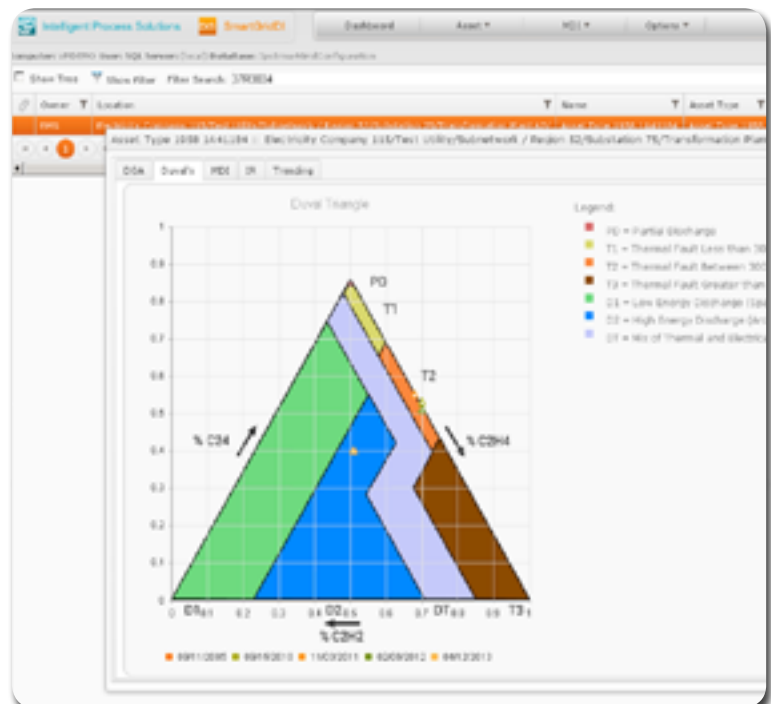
Intelligent Process Solutions SmartGridEt Dashboard Asset ▾ HDI ▾ Options ▾

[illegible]

Show Tree Show Filter Filter Search: 3780804

Owner Location Name Asset Type

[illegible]

Asset Type 1058 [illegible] :: Electricity Company 115/Test Utility/Subnetwork / Region 32/Substation 75/Transformation Plan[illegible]

DGA Duval's HDI IR Trending

Duval Triangle

1
0.9
0.8
0.7
0.6
0.5
0.4
0.3
0.2
0.1
0

PD
T1
T2
% CH4
% C2H4
D1 D2 DT T3
0 0.1 0.2 0.3 0.4 0.5 0.6 0.7 0.8 0.9 1
% C2H2

Legend:
PD = Partial Discharge
T1 = Thermal Fault Less than 30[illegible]
T2 = Thermal Fault Between 30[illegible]
T3 = Thermal Fault Greater than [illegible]
D1 = Low Energy Discharge (Spa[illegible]
D2 = High Energy Discharge (Arc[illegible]
DT = Mix of Thermal and Electric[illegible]

09/11/2005 09/19/2010 11/03/2011 02/09/2012 04/12/2013